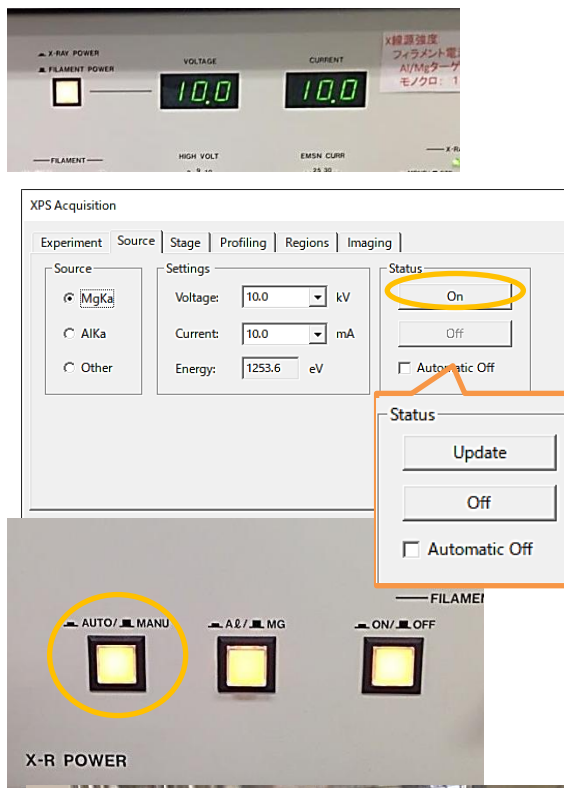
X-RAY POWER
FILAMENT POWER
VOLTAGE
10.0
CURRENT
10.0
X線源強度
フィラメント電
Al/Mgターゲ
モノクロ：1
FILAMENT
HIGH VOLT
EMSN CURR

XPS Acquisition

Experiment | Source | Stage | Profiling | Regions | Imaging

Source
MgKa
AlKa
Other

Settings
Voltage: 10.0 kV
Current: 10.0 mA
Energy: 1253.6 eV

Status
On
Off
Automatic Off

Status
Update
Off
Automatic Off

FILAMEN
AUTO/ MANU
Aℓ/ MG
ON/ OFF
X-R POWER